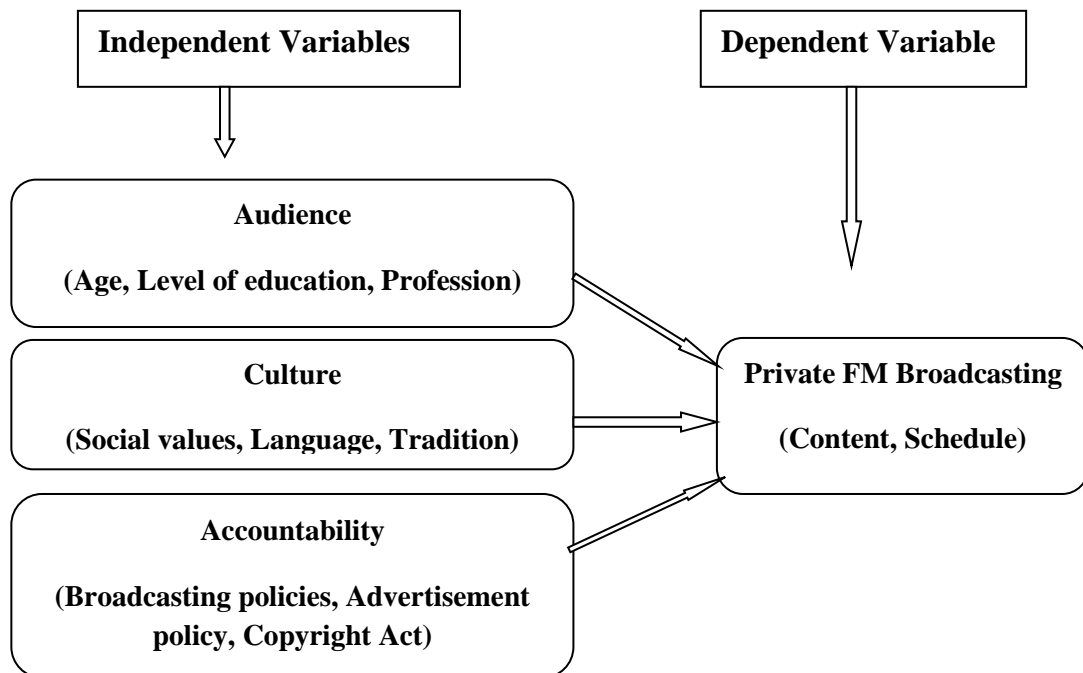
Independent Variables

Dependent Variable

Audience

(Age, Level of education, Profession)

Culture

(Social values, Language, Tradition)

Accountability

(Broadcasting policies, Advertisement policy, Copyright Act)

Private FM Broadcasting

(Content, Schedule)